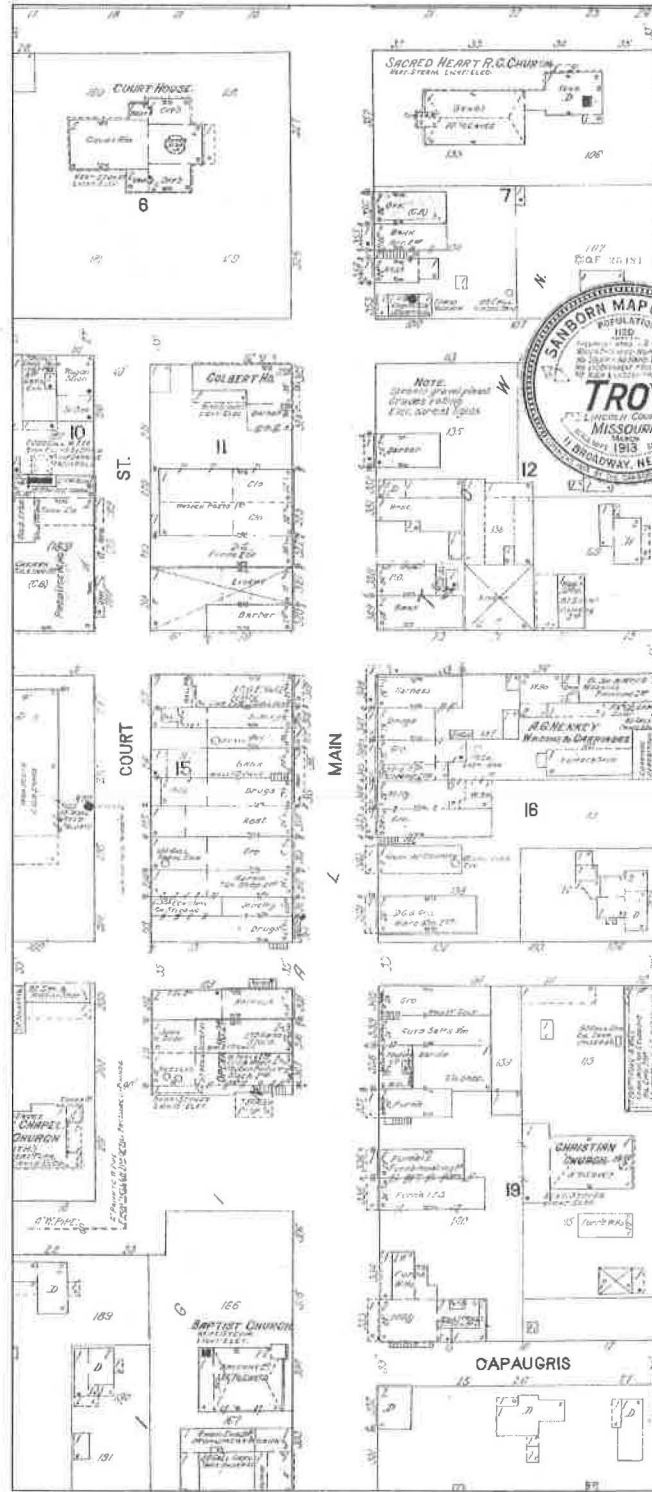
COURT HOUSE

6

SACRED HEART R.C. CHURCH

7

SANBORN MAP
POPULATION
1120
TROY
LINCOLN COUNTY
MISSOURI
MARCH 1913
11 BROADWAY, NE

NOTE.
Streets gravel pavet
Grades rolling
Elec. street lights

COLBERT HO.

10

11

12

ST.

COURT

MAIN

15

16

A.G. HENKEY
WAGONS & CARRIAGES

CHRISTIAN CHURCH

19

CHAPEL CHURCH

BAPTIST CHURCH

189

166

191

CAPAUGRIS